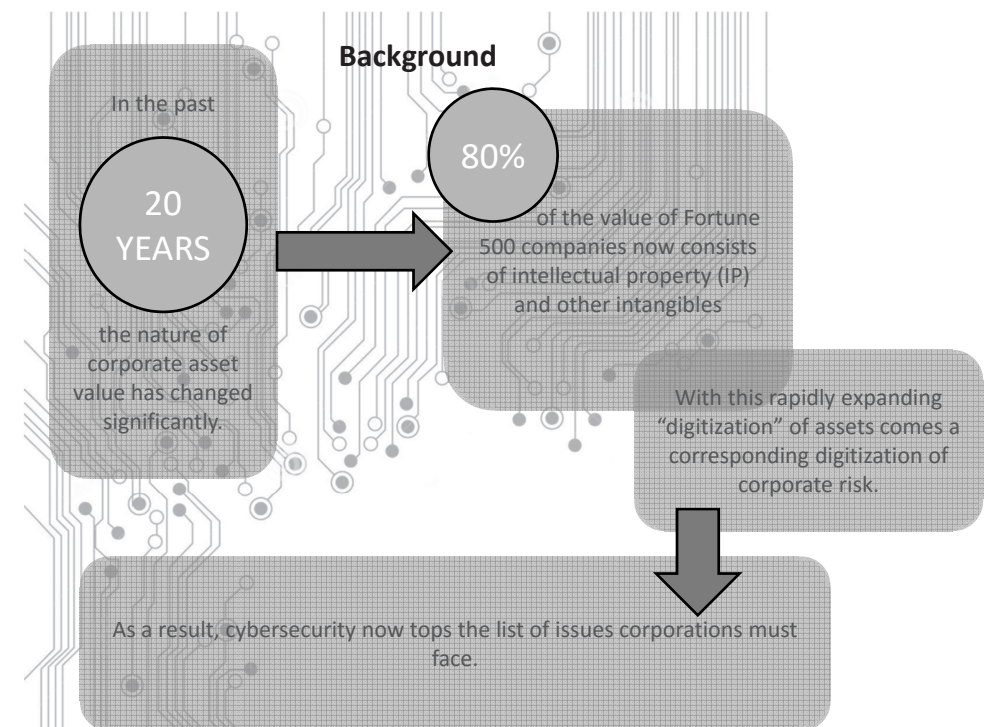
Background

In the past

20 YEARS

the nature of corporate asset value has changed significantly.

80%

of the value of Fortune 500 companies now consists of intellectual property (IP) and other intangibles

With this rapidly expanding “digitization” of assets comes a corresponding digitization of corporate risk.

As a result, cybersecurity now tops the list of issues corporations must face.